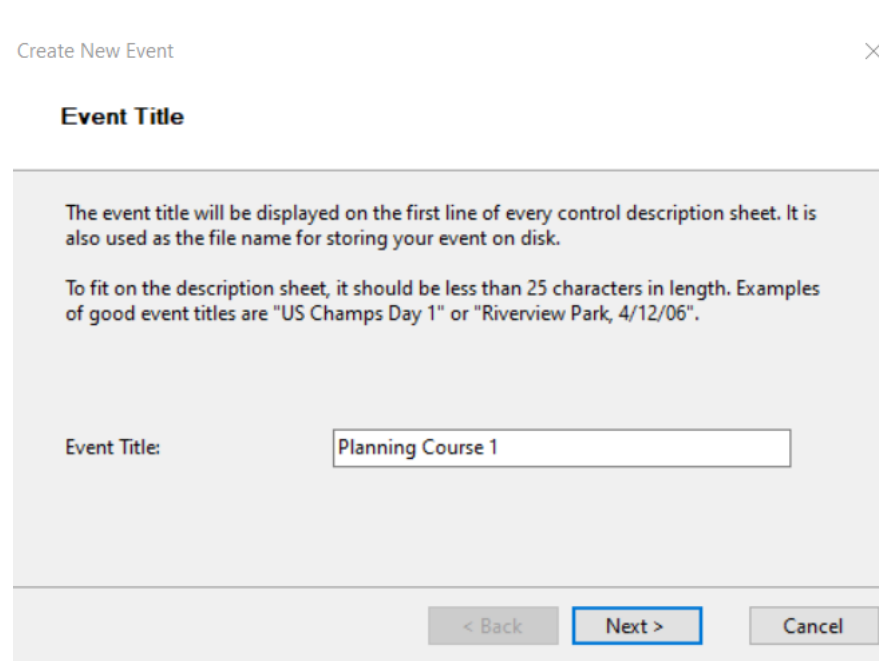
Create New Event

×

Event Title

The event title will be displayed on the first line of every control description sheet. It is also used as the file name for storing your event on disk.

To fit on the description sheet, it should be less than 25 characters in length. Examples of good event titles are "US Champs Day 1" or "Riverview Park, 4/12/06".

Event Title:

Planning Course 1

< Back

Next >

Cancel